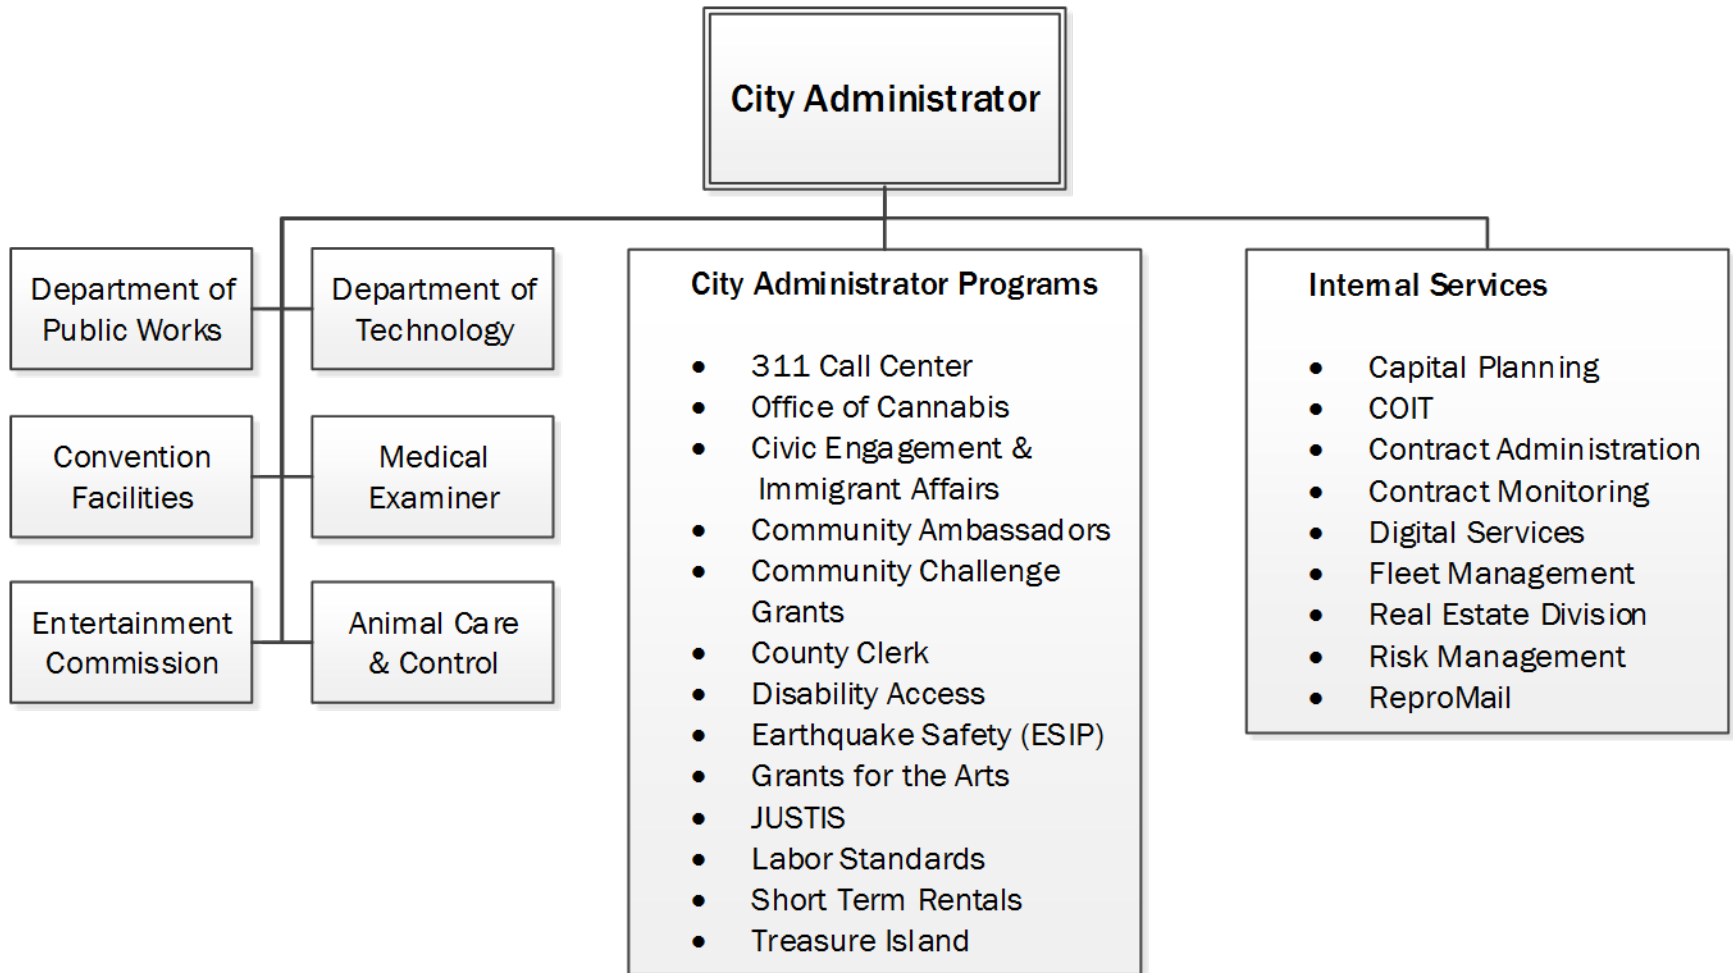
City Administrator

Department of Public Works

Department of Technology

Convention Facilities

Medical Examiner

Entertainment Commission

Animal Care & Control

City Administrator Programs

- 311 Call Center
- Office of Cannabis
- Civic Engagement & Immigrant Affairs
- Community Ambassadors
- Community Challenge Grants
- County Clerk
- Disability Access
- Earthquake Safety (ESIP)
- Grants for the Arts
- JUSTIS
- Labor Standards
- Short Term Rentals
- Treasure Island

Internal Services

- Capital Planning
- COIT
- Contract Administration
- Contract Monitoring
- Digital Services
- Fleet Management
- Real Estate Division
- Risk Management
- ReproMail